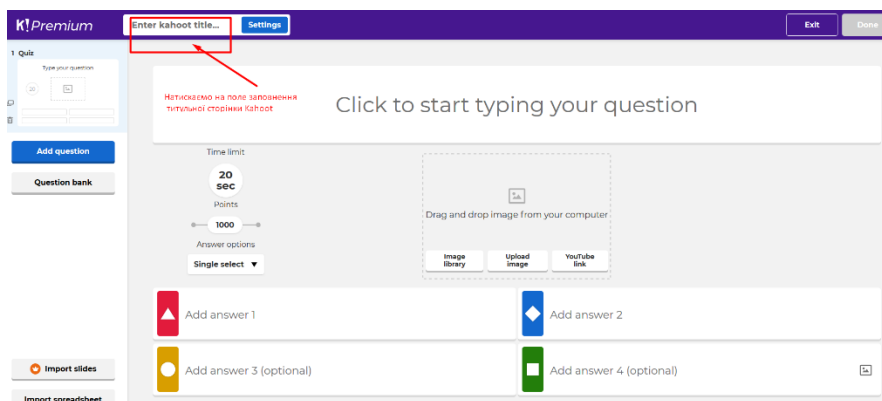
K! Premium
Enter kahoot title...
Settings
Exit
Done

1 Quiz
Type your question
20

Натискаємо на поле заповнення титульної сторінки Kahoot

Click to start typing your question

Add question
Question bank

Time limit
20 sec
Points
1000
Answer options
Single select ▼

Drag and drop image from your computer
Image library
Upload image
YouTube link

Add answer 1
Add answer 2
Add answer 3 (optional)
Add answer 4 (optional)

Import slides
Import spreadsheet